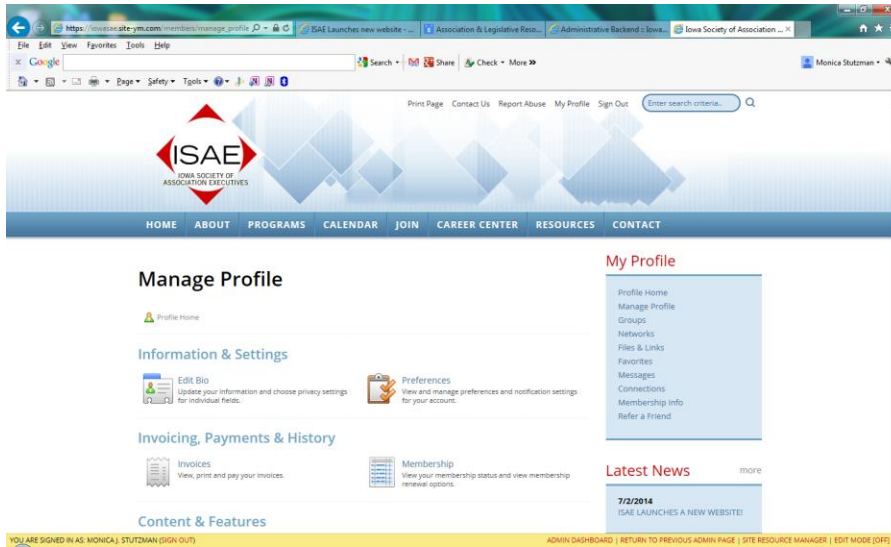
https://iowasae.site-ym.com/members/manage_profile

ISAE Launches new website - ...
Association & Legislative Reso...
Administrative Backend :: Iowa...
Iowa Society of Association ... ×

File Edit View Favorites Tools Help

× Google

Search • Share • Check • More »

Monica Stutzman •

Page • Safety • Tools •

Print Page Contact Us Report Abuse My Profile Sign Out Enter search criteria...

ISAE
IOWA SOCIETY OF ASSOCIATION EXECUTIVES

HOME ABOUT PROGRAMS CALENDAR JOIN CAREER CENTER RESOURCES CONTACT

Manage Profile

Profile Home

Information & Settings

Edit Bio
Update your information and choose privacy settings for individual fields.

Preferences
View and manage preferences and notification settings for your account.

Invoicing, Payments & History

Invoices
View, print and pay your invoices.

Membership
View your membership status and view membership renewal options.

Content & Features

My Profile

Profile Home
Manage Profile
Groups
Networks
Files & Links
Favorites
Messages
Connections
Membership Info
Refer a Friend

Latest News more

7/2/2014
ISAE LAUNCHES A NEW WEBSITE!

YOU ARE SIGNED IN AS: MONICA J. STUTZMAN (SIGN OUT)

ADMIN DASHBOARD | RETURN TO PREVIOUS ADMIN PAGE | SITE RESOURCE MANAGER | EDIT MODE [OFF]